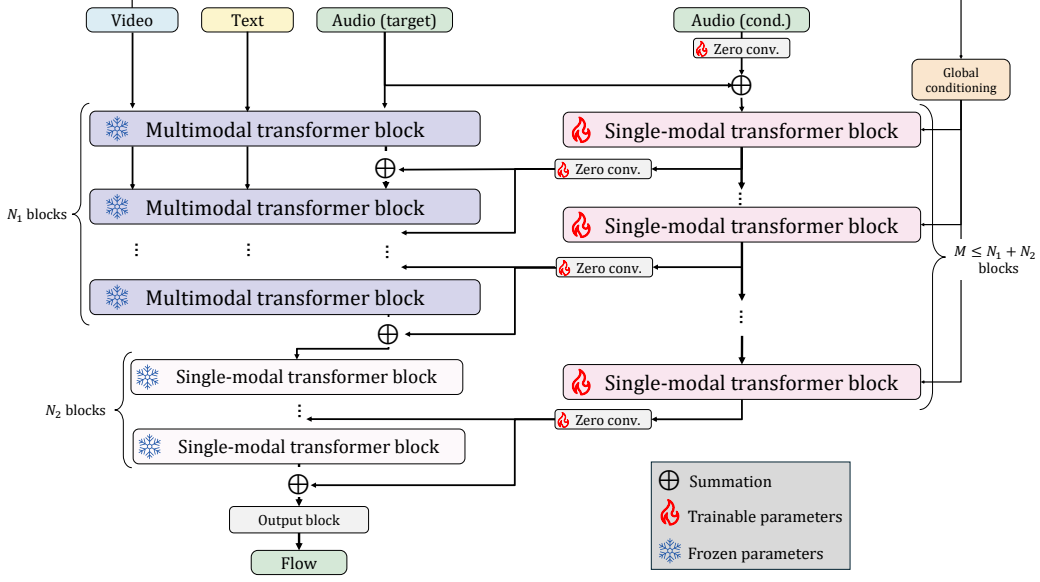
Video

Text

Audio (target)

Audio (cond.)

Zero conv.

Global conditioning

Multimodal transformer block

Single-modal transformer block

Zero conv.

Multimodal transformer block

Single-modal transformer block

$N_1$ blocks

Zero conv.

$M \leq N_1 + N_2$ blocks

Multimodal transformer block

Single-modal transformer block

Single-modal transformer block

$N_2$ blocks

Zero conv.

Single-modal transformer block

Summation

Trainable parameters

Output block

Frozen parameters

Flow